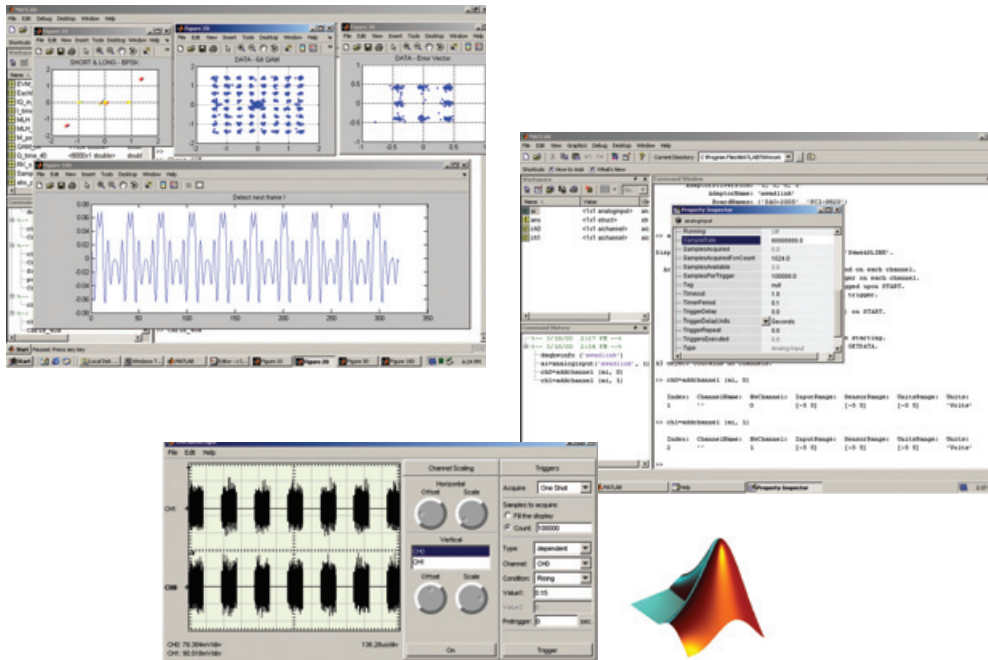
MATLAB

File Edit Debug Desktop Window Help

Figure 19

SHORT & LONG - BPSK

Figure 29

DATA - 64 QAM

Figure 30

DATA - Error Vector

Figure 100

Detect next frame !

File Edit View Insert Tools Desktop Window Help

0 50 100 150 200 250 300 350

Start

MATLAB

File Edit View Graphics Debug Desktop Window Help

Current Directory:

Shortcuts How to Add What's New

Workspace

Command Window

ai <1x1 analoginput>
ans <1x1 struct>
ch0 <1x1 aichannel>
ch1 <1x1 aichannel>

Property Inspector

analoginput

| | |
|---|---|
| Running | Off |
| SampleRate | 60000000.0 |
| SamplesAcquired | 0.0 |
| SamplesAcquiredFcnCount | 1024.0 |
| SamplesAvailable | 0.0 |
| SamplesPerTrigger | 100000.0 |
| Tag | null |
| Timeout | 1.0 |
| TimerPeriod | 0.1 |
| TriggerDelay | 0.0 |
| TriggerDelayUnits | Seconds |
| TriggerRepeat | 0.0 |
| TriggersExecuted | 0.0 |
| Type | Analog Input |

Command History

daqhwinfo ('seeedlink')
ai=analoginput('seeedlink', 0)
ch0=addchannel (ai, 0)
ch1=addchannel (ai, 1)

>> ch0=addchannel (ai, 0)

Index: ChannelName: HwChannel: InputRange: SensorRange: UnitsRange: Units:
1 '' 0 [-5 5] [-5 5] [-5 5] 'Volts'

>> ch1=addchannel (ai, 1)

Index: ChannelName: HwChannel: InputRange: SensorRange: UnitsRange: Units:
2 '' 1 [-5 5] [-5 5] [-5 5] 'Volts'

Property Inspector

File Edit Help

CH1

CH0

Channel Scaling

Horizontal

Offset Scale

Vertical

CH0
CH1

Offset Scale

Triggers

Acquire One Shot

Samples to acquire:
Fill the display
Count: 100000

Type: dependent
Channel: CH0
Condition: Rising
Value1: 0.15
Value2:
Pretrigger: 0 msc

CH0: 76.384mV/div
CH1: 90.518mV/div

136.28us/div

On

Trigger